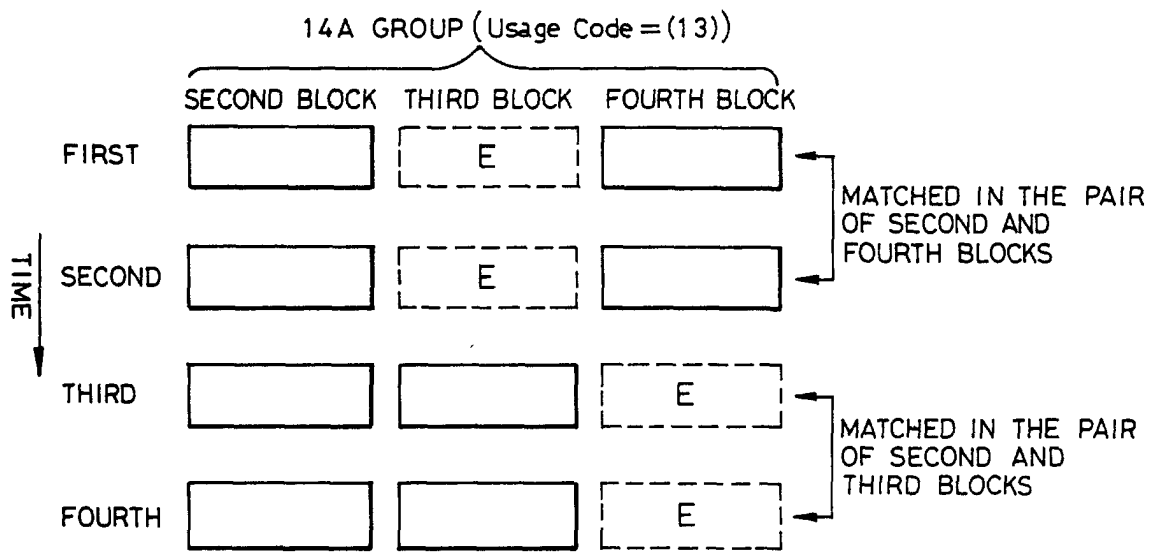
14A GROUP (Usage Code = (13))

SECOND BLOCK THIRD BLOCK FOURTH BLOCK

FIRST E

SECOND E

THIRD E

FOURTH E

TIME

MATCHED IN THE PAIR OF SECOND AND FOURTH BLOCKS

MATCHED IN THE PAIR OF SECOND AND THIRD BLOCKS